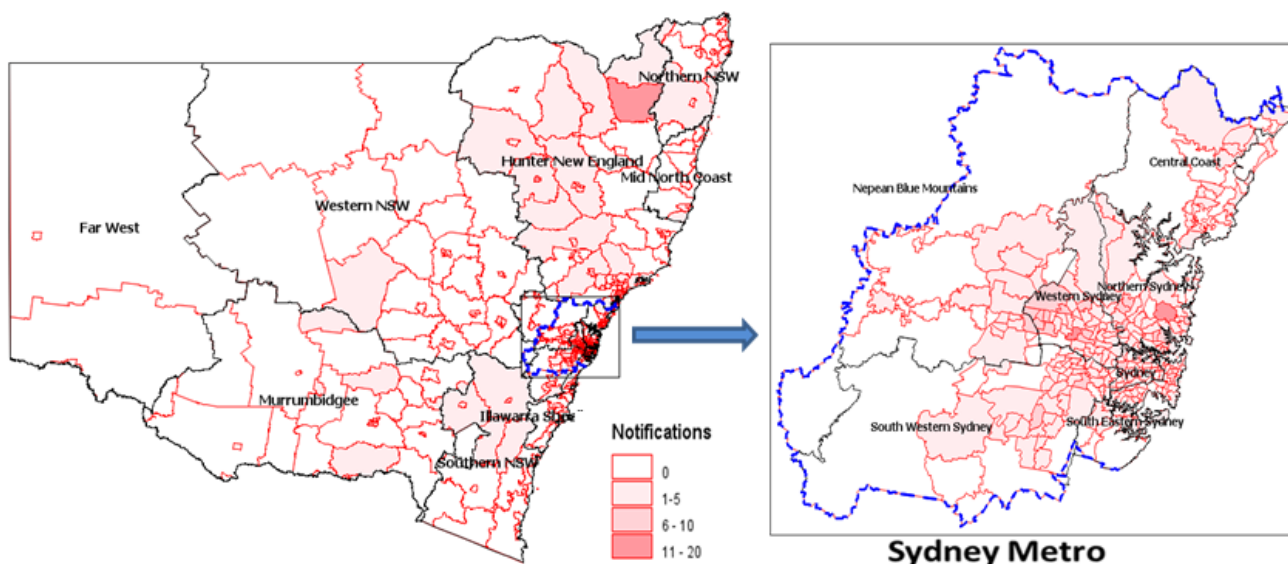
Northern NSW

Hunter New England

Mid North Coast

Western NSW

Far West

Murrumbidgee

Illawarra Shoal

Southern NSW

Notifications

0

1-5

6 - 10

11 - 20

Central Coast

Nepean Blue Mountains

Northern Sydney

Western Sydney

Sydney

South Western Sydney

South Eastern Sydney

Sydney Metro